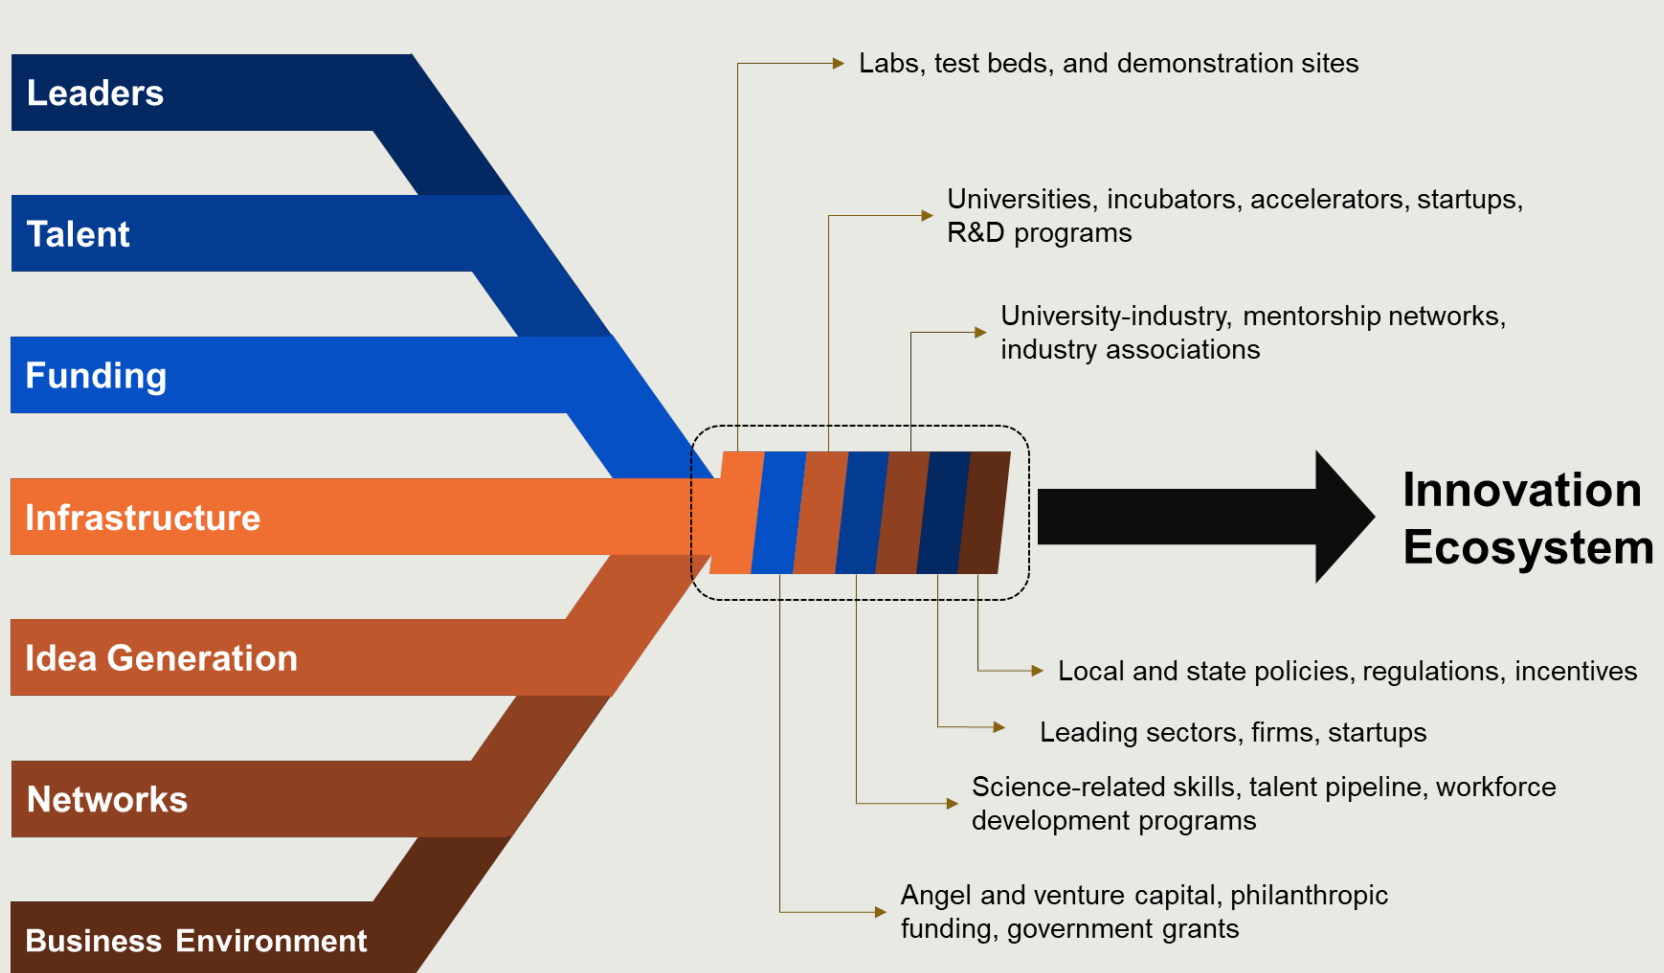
Leaders

Talent

Funding

Infrastructure

Idea Generation

Networks

Business Environment

Labs, test beds, and demonstration sites

Universities, incubators, accelerators, startups, R&D programs

University-industry, mentorship networks, industry associations

Innovation Ecosystem

Local and state policies, regulations, incentives

Leading sectors, firms, startups

Science-related skills, talent pipeline, workforce development programs

Angel and venture capital, philanthropic funding, government grants